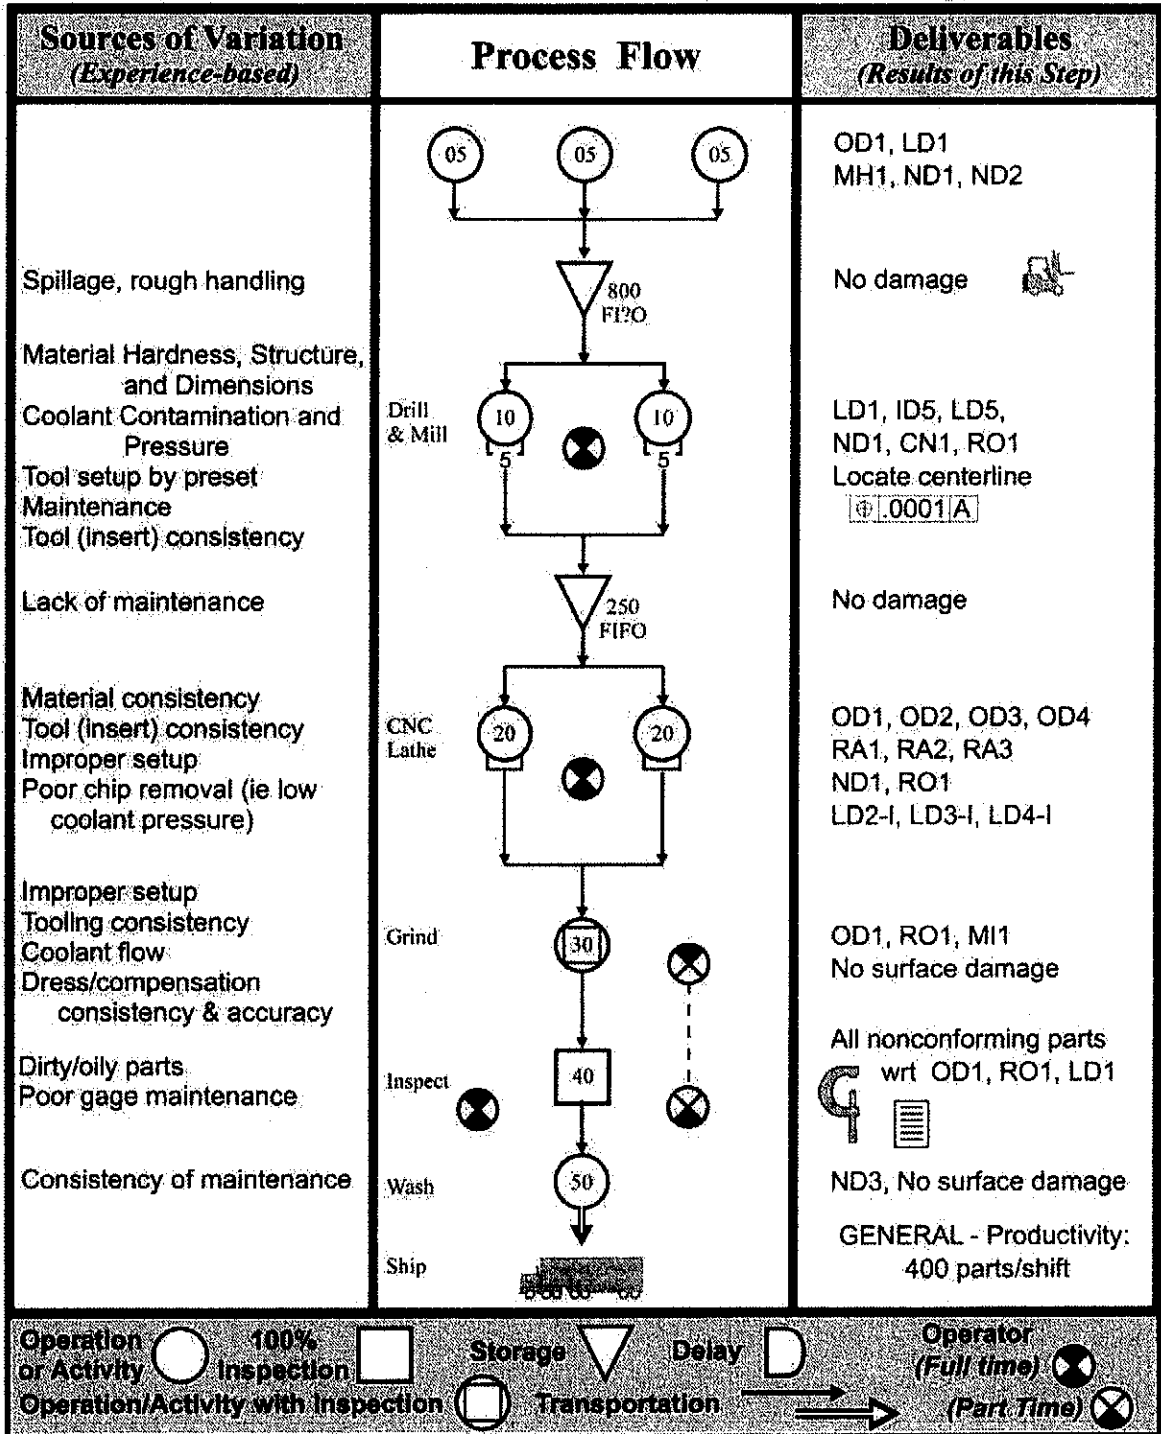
| Sources of Variation (Experience-based) | Process Flow | Deliverables (Results of this Step) |
|---|---|---|
| | 05 05 05 | OD1, LD1 MH1, ND1, ND2 |
| Spillage, rough handling | 800 FI?O | No damage |
| Material Hardness, Structure, and Dimensions Coolant Contamination and Pressure Tool setup by preset Maintenance Tool (insert) consistency | Drill & Mill 10 5 10 5 | LD1, ID5, LD5, ND1, CN1, RO1 Locate centerline $\oplus$ .0001 A |
| Lack of maintenance | 250 FIFO | No damage |
| Material consistency Tool (insert) consistency Improper setup Poor chip removal (ie low coolant pressure) | CNC Lathe 20 20 | OD1, OD2, OD3, OD4 RA1, RA2, RA3 ND1, RO1 LD2-I, LD3-I, LD4-I |
| Improper setup Tooling consistency Coolant flow Dress/compensation consistency & accuracy | Grind 30 | OD1, RO1, MI1 No surface damage |
| Dirty/oily parts Poor gage maintenance | Inspect 40 | All nonconforming parts wrt OD1, RO1, LD1 |
| Consistency of maintenance | Wash 50 | ND3, No surface damage |
| | Ship | GENERAL - Productivity: 400 parts/shift |

Operation or Activity 100% Inspection Storage Delay Operator (Full time) Operation/Activity with Inspection Transportation (Part Time)